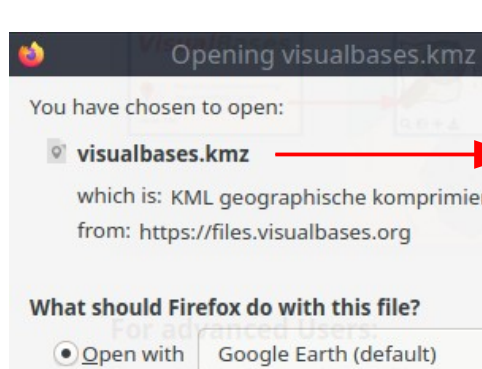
Opening visualbases.kmz

You have chosen to open:

visualbases.kmz

which is: KML geographische komprimie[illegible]

from: https://files.visualbases.org

What should Firefox do with this file?

Open with Google Earth (default)